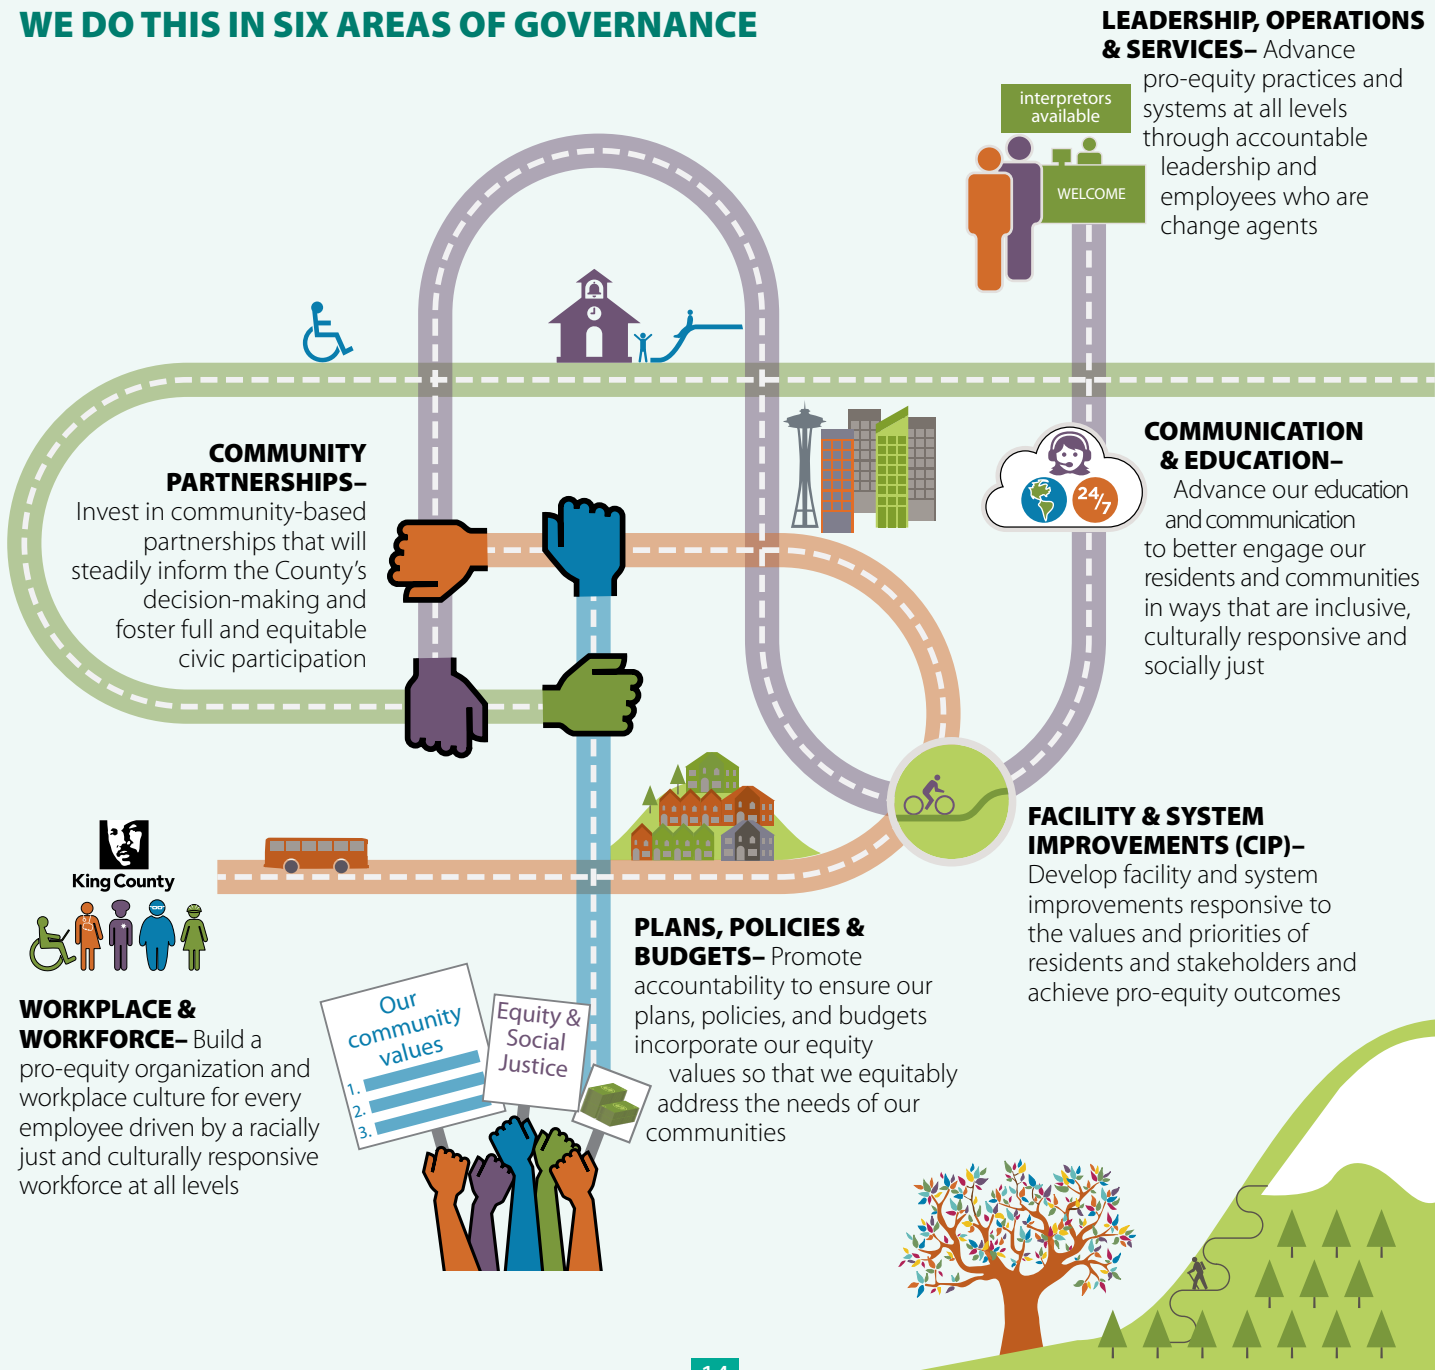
WE DO THIS IN SIX AREAS OF GOVERNANCE

LEADERSHIP, OPERATIONS & SERVICES– Advance pro-equity practices and systems at all levels through accountable leadership and employees who are change agents

interpretors available

WELCOME

COMMUNITY PARTNERSHIPS– Invest in community-based partnerships that will steadily inform the County's decision-making and foster full and equitable civic participation

COMMUNICATION & EDUCATION– Advance our education and communication to better engage our residents and communities in ways that are inclusive, culturally responsive and socially just

24/7

King County

FACILITY & SYSTEM IMPROVEMENTS (CIP)– Develop facility and system improvements responsive to the values and priorities of residents and stakeholders and achieve pro-equity outcomes

PLANS, POLICIES & BUDGETS– Promote accountability to ensure our plans, policies, and budgets incorporate our equity values so that we equitably address the needs of our communities

WORKPLACE & WORKFORCE– Build a pro-equity organization and workplace culture for every employee driven by a racially just and culturally responsive workforce at all levels

Our community values
1.
2.
3.

Equity & Social Justice

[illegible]